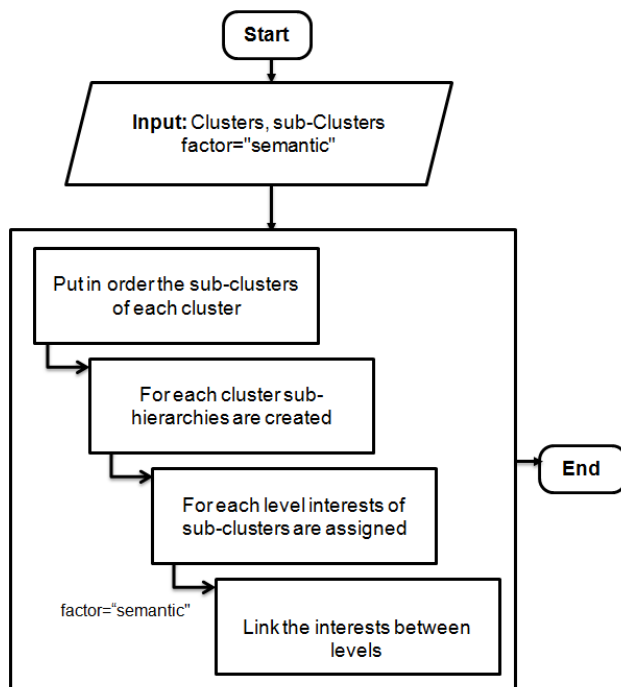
Start

Input: Clusters, sub-Clusters factor="semantic"

Put in order the sub-clusters of each cluster

For each cluster sub-hierarchies are created

For each level interests of sub-clusters are assigned

factor="semantic"

Link the interests between levels

End